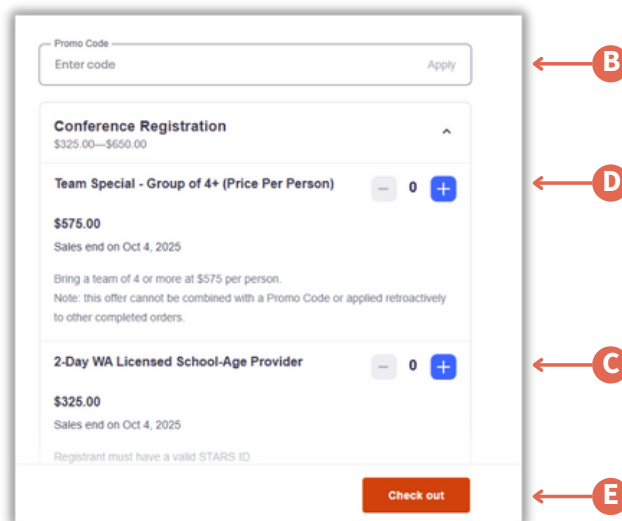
Promo Code
Enter code
Apply

B

Conference Registration
\$325.00—\$650.00

Team Special - Group of 4+ (Price Per Person)
−
0
+

D

\$575.00
Sales end on Oct 4, 2025

Bring a team of 4 or more at \$575 per person.
Note: this offer cannot be combined with a Promo Code or applied retroactively to other completed orders.

2-Day WA Licensed School-Age Provider
−
0
+

C

\$325.00
Sales end on Oct 4, 2025

Registrant must have a valid STARS ID.

Check out

E